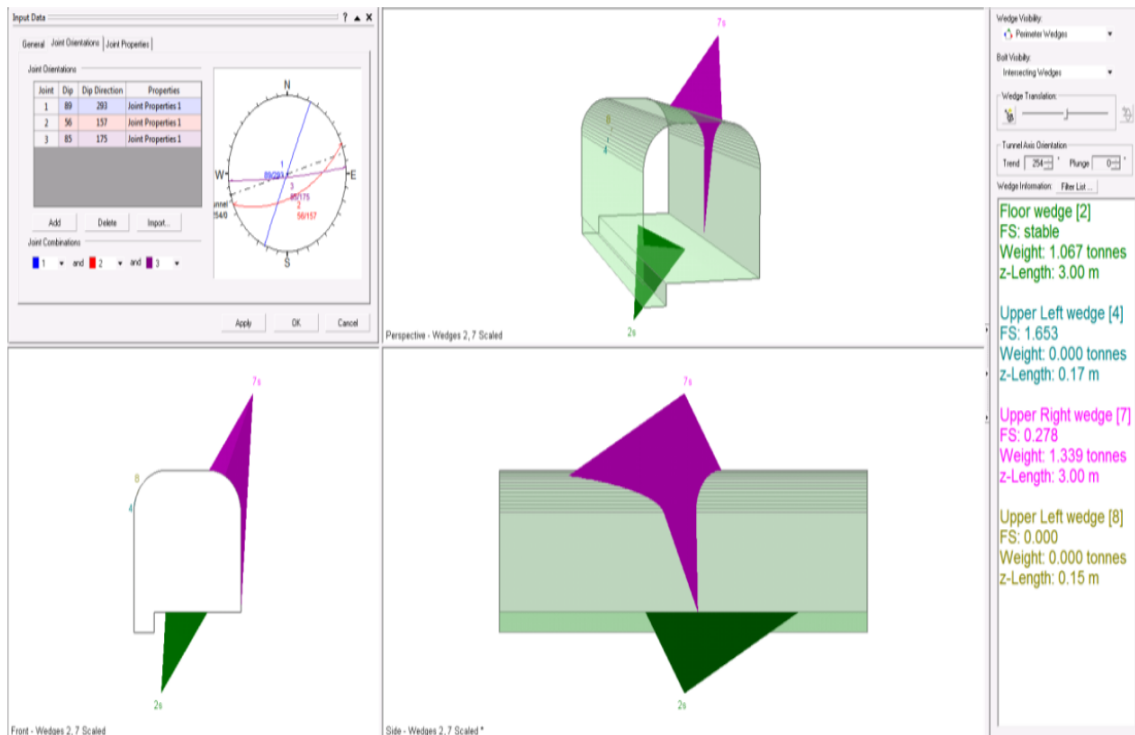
Input Data

? ▲ ✕

General | Joint Orientations | Joint Properties

Joint Orientations

| Joint | Dip | Dip Direction | Properties |
|---|---|---|---|
| 1 | 89 | 293 | Joint Properties 1 |
| 2 | 56 | 157 | Joint Properties 1 |
| 3 | 85 | 175 | Joint Properties 1 |

Add | Delete | Import...

Joint Combinations

1 and 2 and 3

N
W
E
S
1
89/293
3
85/175
2
56/157
unnel
54/0

Apply | OK | Cancel

7s
8
4
2s

Perspective - Wedges 2, 7 Scaled

Wedge Visibility:
Perimeter Wedges

Bolt Visibility:
Intersecting Wedges

Wedge Translation:

Tunnel Axis Orientation
Trend 254 ° Plunge 0 °

Wedge Information: Filter List...

Floor wedge [2]
FS: stable
Weight: 1.067 tonnes
z-Length: 3.00 m

Upper Left wedge [4]
FS: 1.653
Weight: 0.000 tonnes
z-Length: 0.17 m

Upper Right wedge [7]
FS: 0.278
Weight: 1.339 tonnes
z-Length: 3.00 m

Upper Left wedge [8]
FS: 0.000
Weight: 0.000 tonnes
z-Length: 0.15 m

7s
8
4
2s

Front - Wedges 2, 7 Scaled

7s
2s

Side - Wedges 2, 7 Scaled *